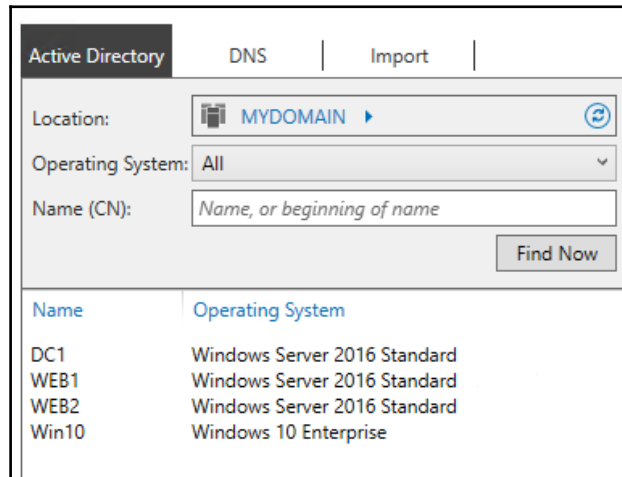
Active Directory | DNS | Import

Location: MYDOMAIN ▸

Operating System: All

Name (CN): Name, or beginning of name

Find Now

| Name | Operating System |
|---|---|
| DC1 | Windows Server 2016 Standard |
| WEB1 | Windows Server 2016 Standard |
| WEB2 | Windows Server 2016 Standard |
| Win10 | Windows 10 Enterprise |